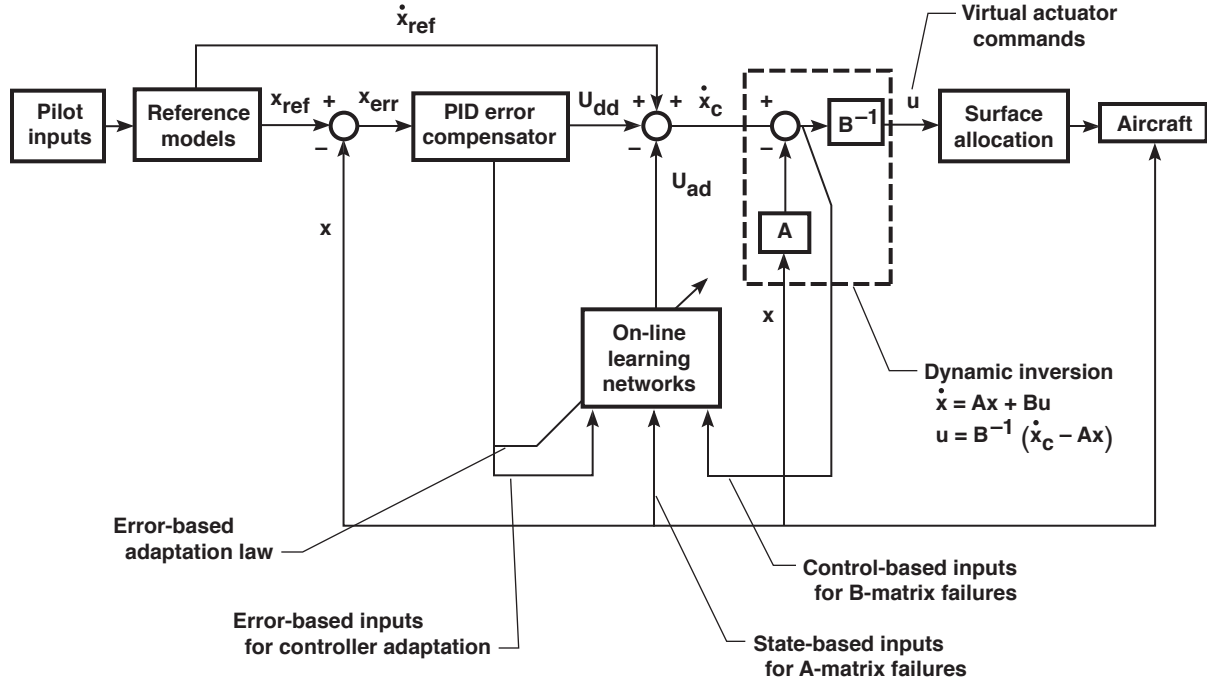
$\dot{x}_{ref}$

Virtual actuator commands

Pilot inputs

Reference models

$x_{ref}$

+

$x_{err}$

–

PID error compensator

$U_{dd}$

+

+

$\dot{x}_c$

–

$U_{ad}$

+

–

$B^{-1}$

u

Surface allocation

Aircraft

x

A

x

On-line learning networks

Dynamic inversion

$\dot{x} = Ax + Bu$

$u = B^{-1} (\dot{x}_c - Ax)$

Error-based adaptation law

Control-based inputs for B-matrix failures

Error-based inputs for controller adaptation

State-based inputs for A-matrix failures